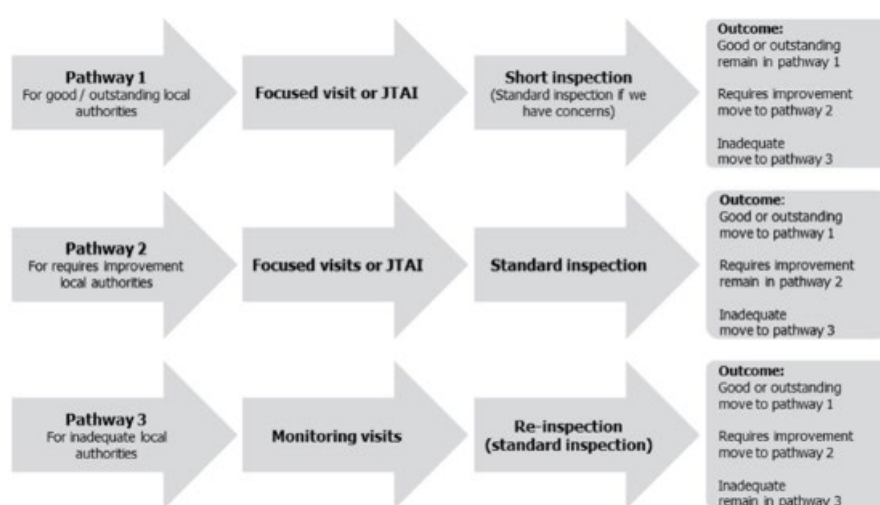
Pathway 1
For good / outstanding local authorities

Focused visit or JTAI

Short inspection
(Standard inspection if we have concerns)

Outcome:
Good or outstanding remain in pathway 1

Requires improvement move to pathway 2

Inadequate move to pathway 3

Pathway 2
For requires improvement local authorities

Focused visits or JTAI

Standard inspection

Outcome:
Good or outstanding move to pathway 1

Requires improvement remain in pathway 2

Inadequate move to pathway 3

Pathway 3
For inadequate local authorities

Monitoring visits

Re-inspection
(standard inspection)

Outcome:
Good or outstanding move to pathway 1

Requires improvement move to pathway 2

Inadequate remain in pathway 3